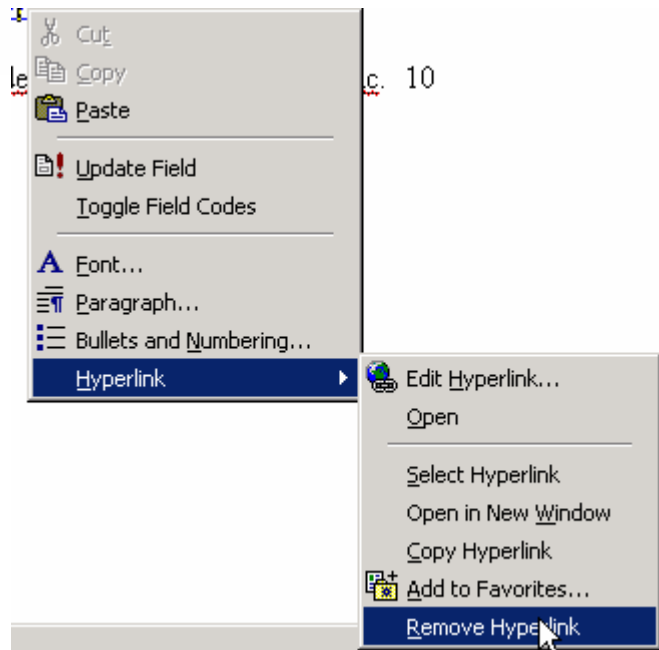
le

c. 10

Cut
Copy
Paste
Update Field
Toggle Field Codes
Font...
Paragraph...
Bullets and Numbering...
Hyperlink

Edit Hyperlink...
Open
Select Hyperlink
Open in New Window
Copy Hyperlink
Add to Favorites...
Remove Hyperlink